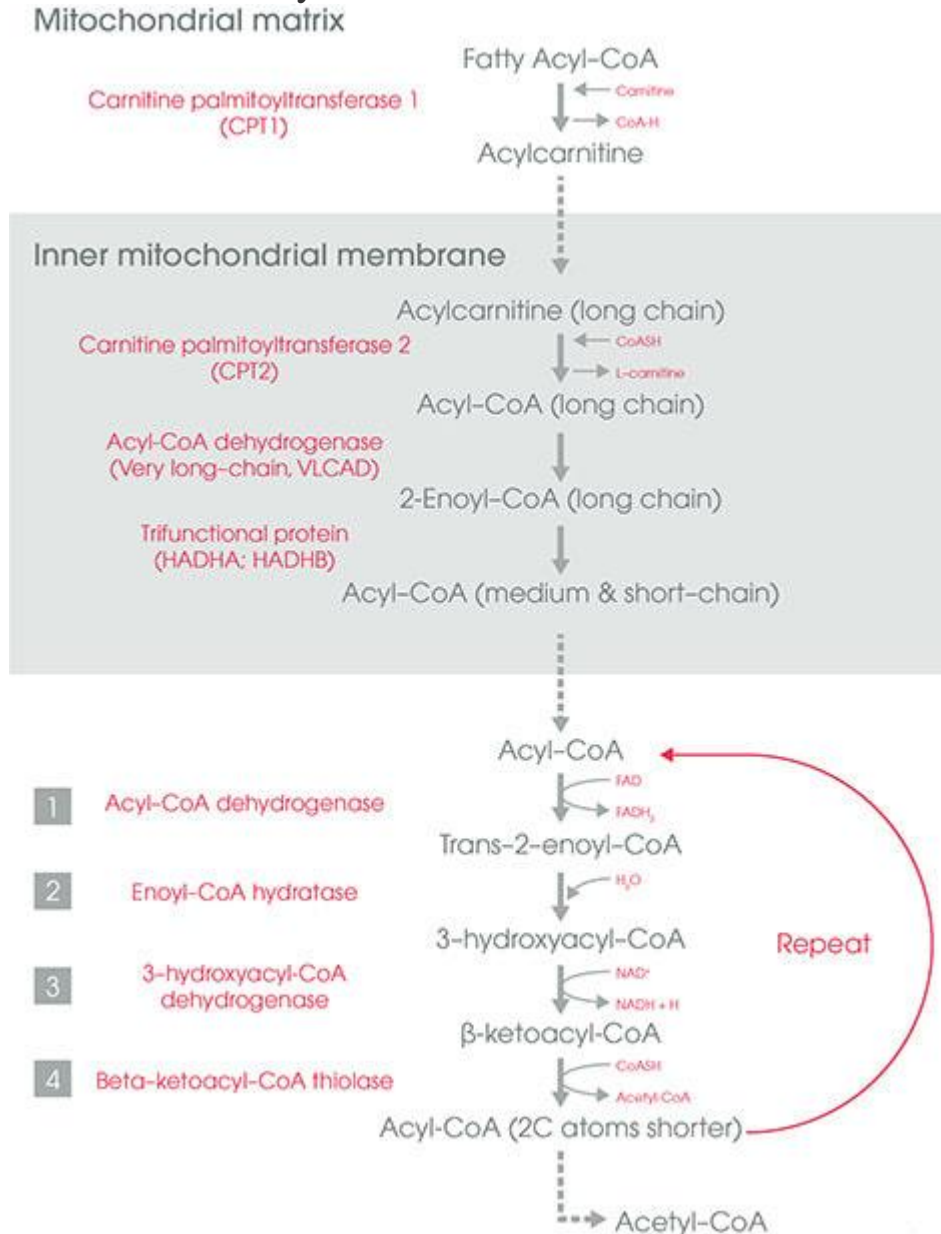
Mitochondrial matrix

Fatty Acyl-CoA

Carnitine palmitoyltransferase 1 (CPT1)

Carnitine

CoA-H

Acylcarnitine

Inner mitochondrial membrane

Acylcarnitine (long chain)

Carnitine palmitoyltransferase 2 (CPT2)

CoASH

L-carnitine

Acyl-CoA (long chain)

Acyl-CoA dehydrogenase (Very long-chain, VLCAD)

2-Enoyl-CoA (long chain)

Trifunctional protein (HADHA; HADHB)

Acyl-CoA (medium & short-chain)

Acyl-CoA

1 Acyl-CoA dehydrogenase

FAD

$FADH_2$

Trans-2-enoyl-CoA

2 Enoyl-CoA hydratase

$H_2O$

3-hydroxyacyl-CoA

Repeat

3 3-hydroxyacyl-CoA dehydrogenase

$NAD^+$

NADH + H

β-ketoacyl-CoA

4 Beta-ketoacyl-CoA thiolase

CoASH

Acetyl-CoA

Acyl-CoA (2C atoms shorter)

Acetyl-CoA